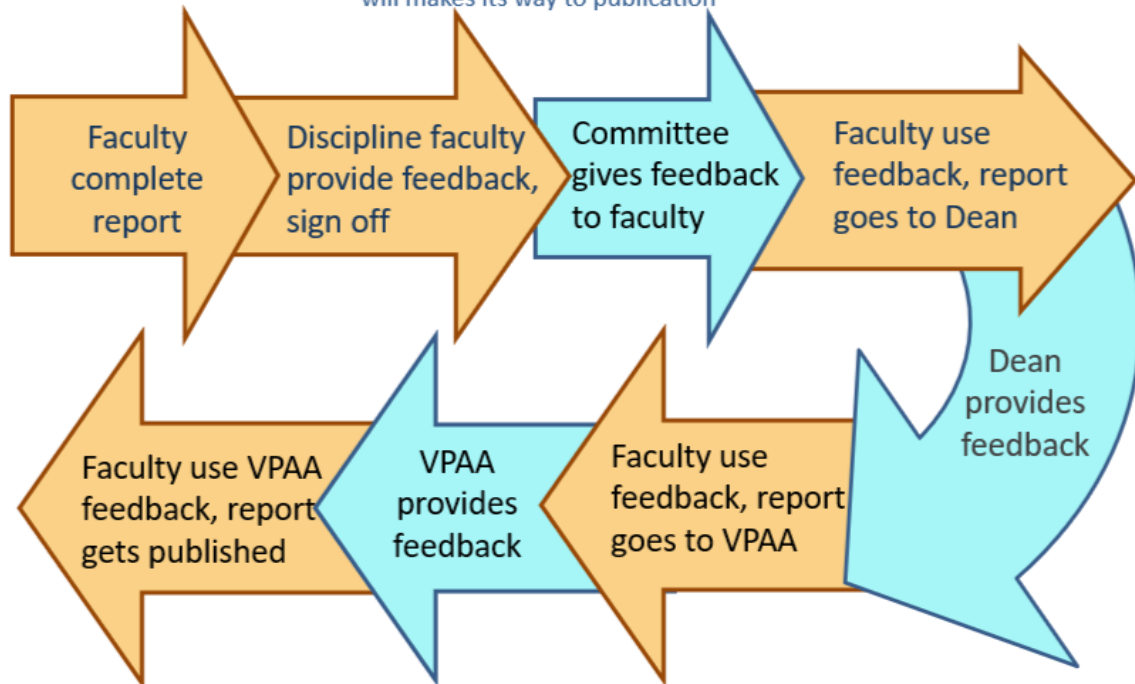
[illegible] makes its way to publication

Faculty complete report

Discipline faculty provide feedback, sign off

Committee gives feedback to faculty

Faculty use feedback, report goes to Dean

Dean provides feedback

Faculty use feedback, report goes to VPAA

VPAA provides feedback

Faculty use VPAA feedback, report gets published